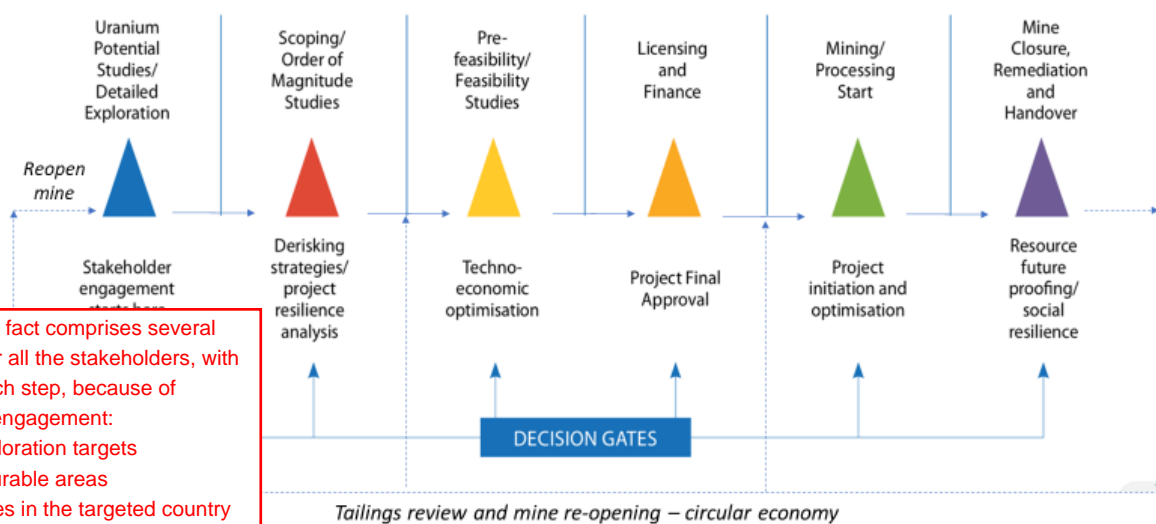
Uranium Potential Studies/ Detailed Exploration

Scoping/ Order of Magnitude Studies

Pre-feasibility/ Feasibility Studies

Licensing and Finance

Mining/ Processing Start

Mine Closure, Remediation and Handover

Reopen mine

Stakeholder engagement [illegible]

Derisking strategies/ project resilience analysis

Techno-economic optimisation

Project Final Approval

Project initiation and optimisation

Resource future proofing/ social resilience

DECISION GATES

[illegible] fact comprises several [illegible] all the stakeholders, with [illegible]ch step, because of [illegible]engagement:
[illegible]loration targets
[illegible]urable areas
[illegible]es in the targeted country

Tailings review and mine re-opening – circular economy